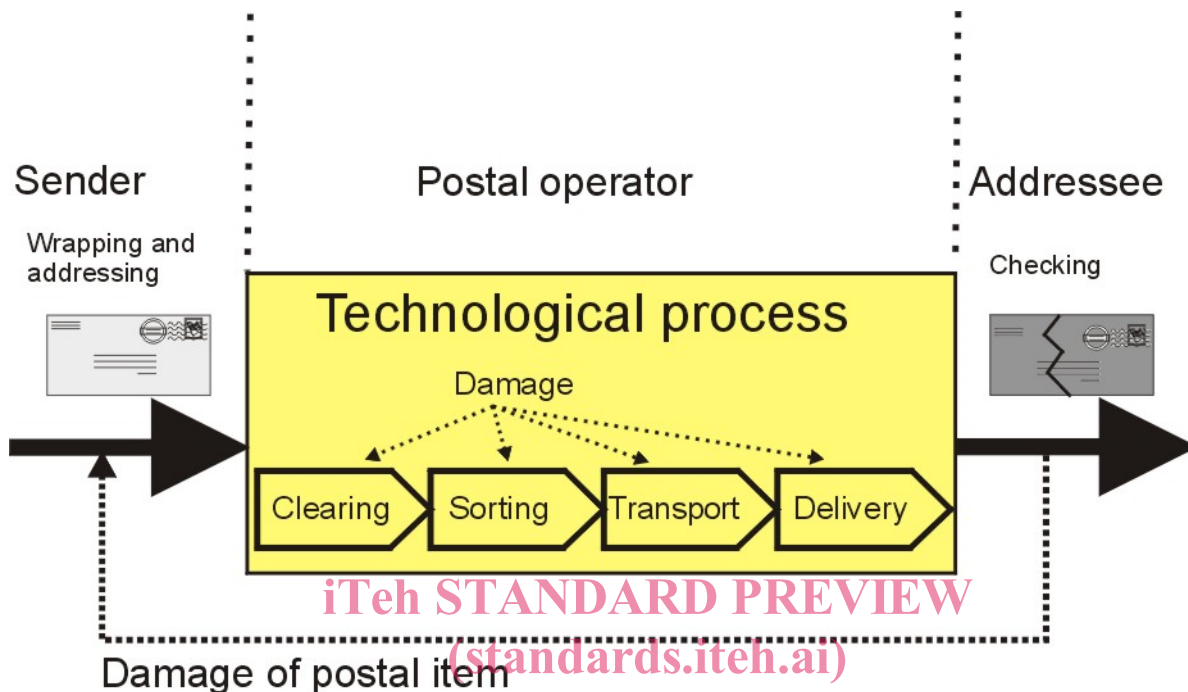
Sender

Postal operator

Addressee

Wrapping and addressing

Checking

Technological process

Damage

Clearing

Sorting

Transport

Delivery

iTeh STANDARD PREVIEW

(standards.iteh.ai)

Damage of postal item